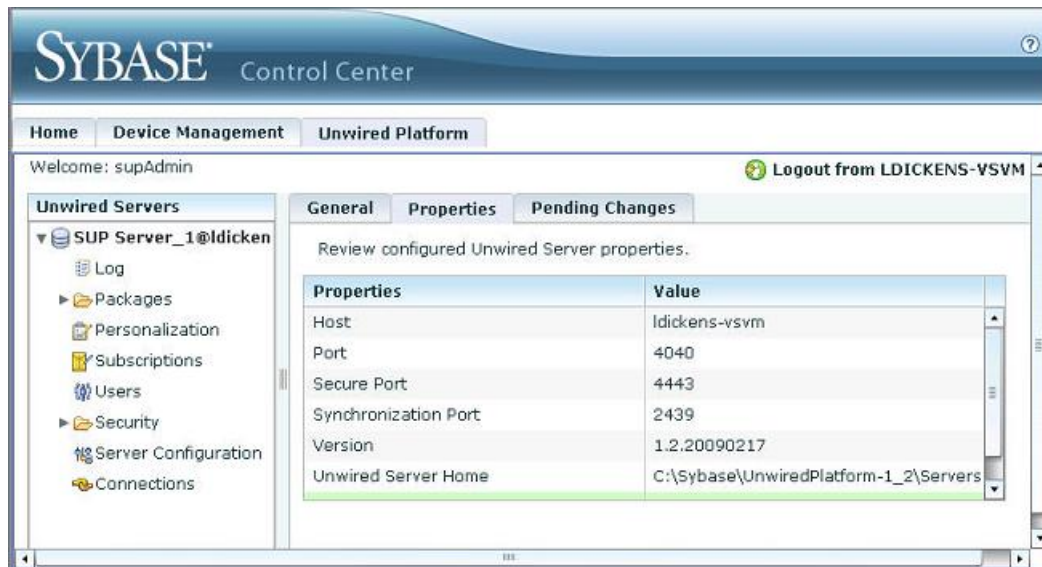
SYBASE Control Center

?

Home | Device Management | Unwired Platform

Welcome: supAdmin

Logout from LDICKENS-VSVM

Unwired Servers

SUP Server_1@ldicken

Log

Packages

Personalization

Subscriptions

Users

Security

Server Configuration

Connections

General | Properties | Pending Changes

Review configured Unwired Server properties.

| Properties | Value |
|---|---|
| Host | ldickens-vsvm |
| Port | 4040 |
| Secure Port | 4443 |
| Synchronization Port | 2439 |
| Version | 1.2.20090217 |
| Unwired Server Home | C:\Sybase\UnwiredPlatform-1_2\Servers |